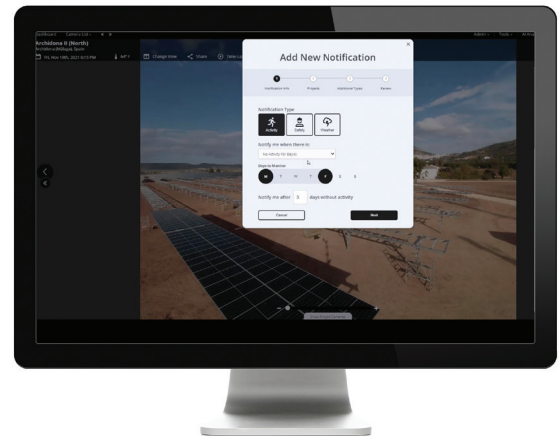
Archidona II (North)
Archidona (Málaga), Spain
Fri, Nov 19th, 2021 8:15 PM
Change View
Share

Add New Notification

Notification Info
Property
Additional Types
Review

Notification Type
Activity
Safety
Weather

Notify me when there is:
No Activity for (days)

Days to Monitor
M T W T F S S

Notify me after 3 days without activity

Cancel
Next